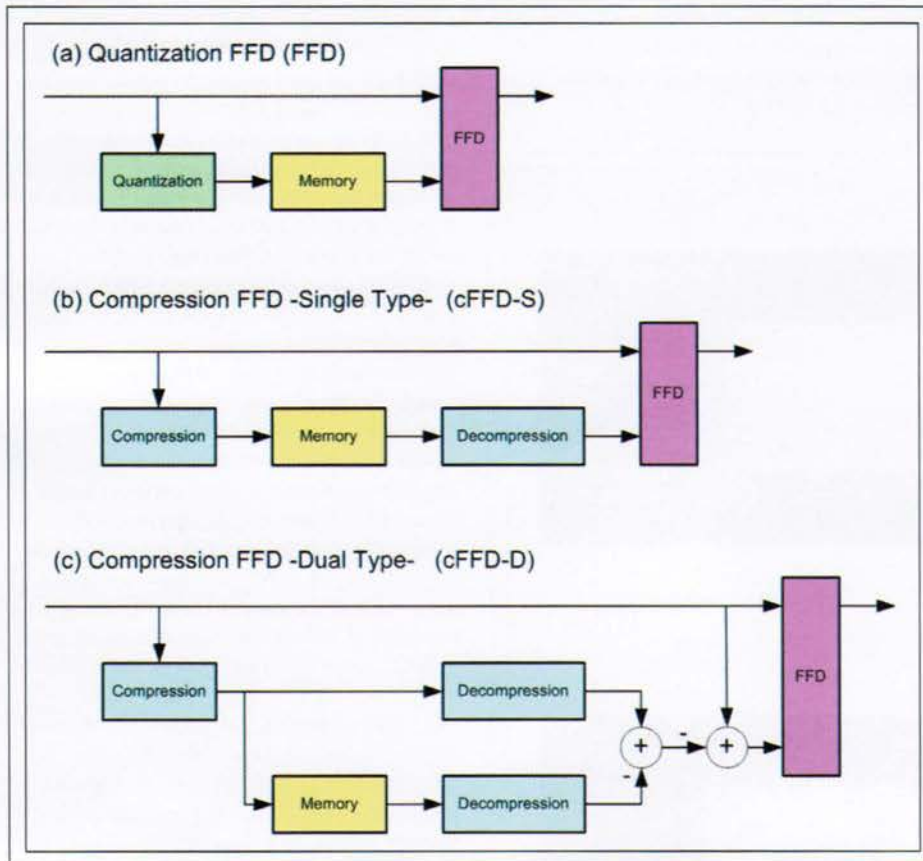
(a) Quantization FFD (FFD)

Quantization

Memory

FFD

(b) Compression FFD -Single Type- (cFFD-S)

Compression

Memory

Decompression

FFD

(c) Compression FFD -Dual Type- (cFFD-D)

Compression

Decompression

Memory

Decompression

+

-

-

+

FFD